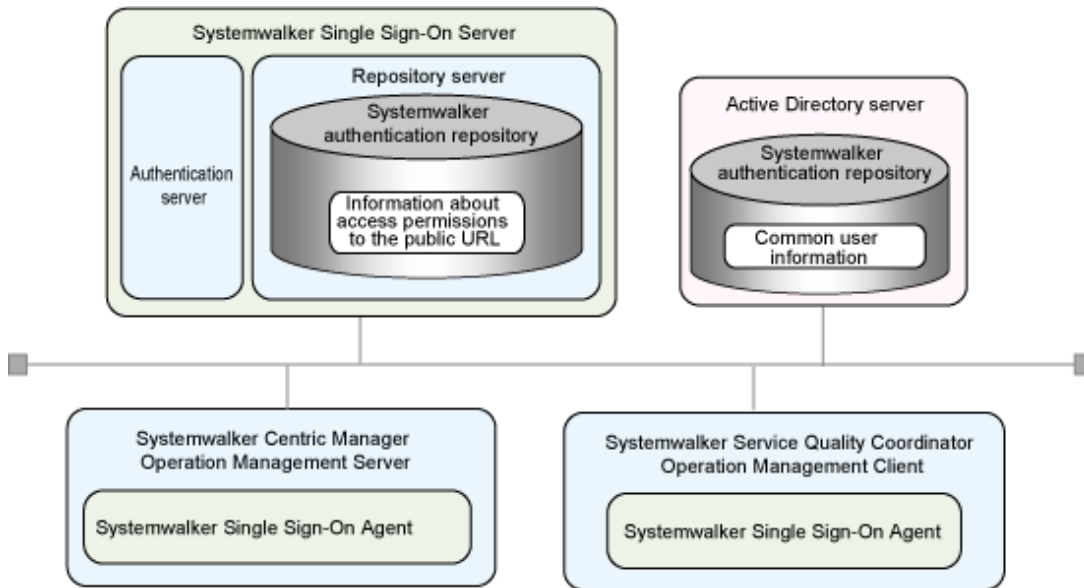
Systemwalker Single Sign-On Server

Authentication server

Repository server

Systemwalker authentication repository

Information about access permissions to the public URL

Active Directory server

Systemwalker authentication repository

Common user information

Systemwalker Centric Manager Operation Management Server

Systemwalker Single Sign-On Agent

Systemwalker Service Quality Coordinator Operation Management Client

Systemwalker Single Sign-On Agent